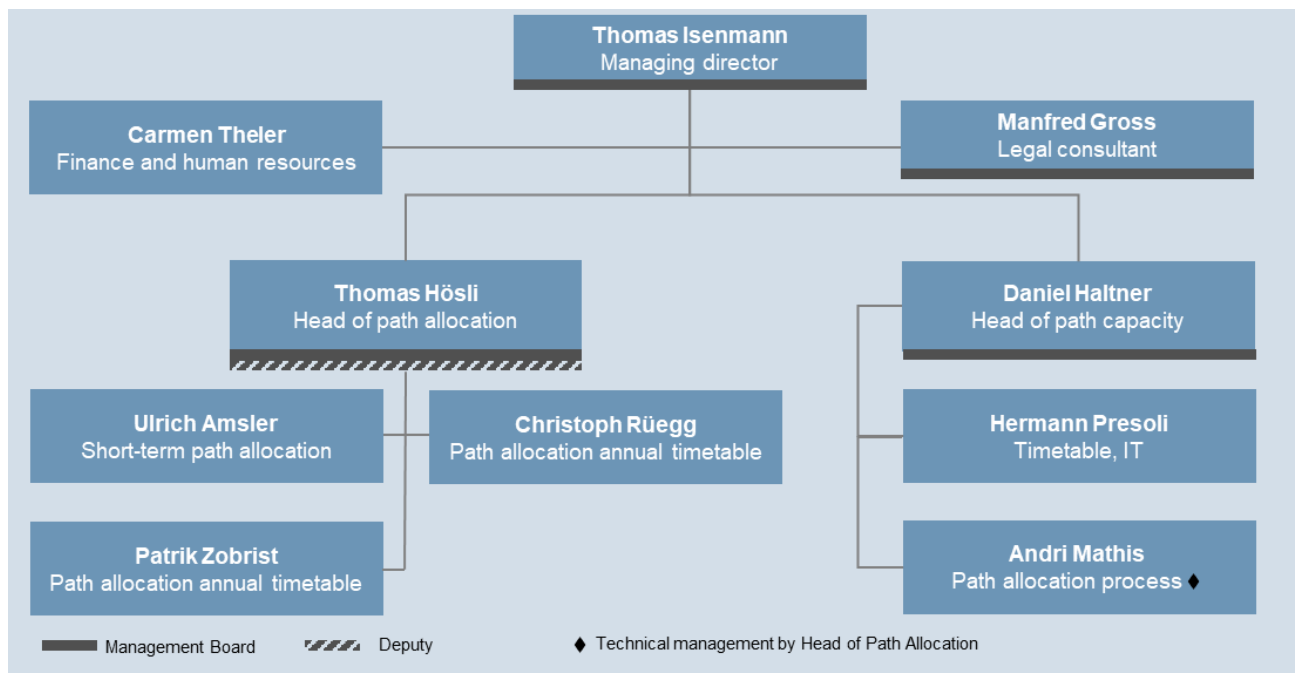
Thomas Isenmann
Managing director

Carmen Theler
Finance and human resources

Manfred Gross
Legal consultant

Thomas Hösli
Head of path allocation

Daniel Haltner
Head of path capacity

Ulrich Amsler
Short-term path allocation

Christoph Rüegg
Path allocation annual timetable

Hermann Presoli
Timetable, IT

Patrik Zobrist
Path allocation annual timetable

Andri Mathis
Path allocation process ♦

Management Board
Deputy
♦ Technical management by Head of Path Allocation